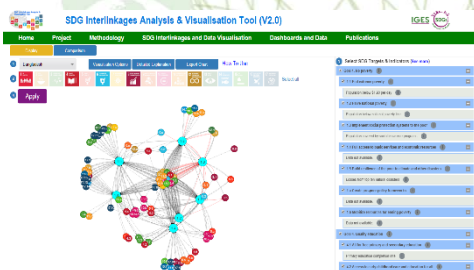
SDG Interlinkages Analysis & Visualisation Tool (V2.0)

IGES

Home
Project
Methodology
SDG Interlinkages and Data Visualisation
Dashboards and Data
Publications

Trends
Comparison

1
Bangladesh
Visualisation Options
Dataset Information
Layout Chart
How To Use

2
Select all

3
Apply

Select SDG Targets & Indicators (See more)

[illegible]